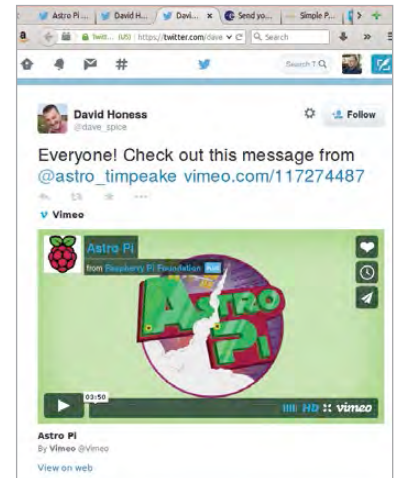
Astro Pi ... David H... Davi... Send yo... Simple P...

Twitt... (US) https://twitter.com/dave Search

Search T

David Honess
@dave_spice

Follow

Everyone! Check out this message from @astro_timpeake vimeo.com/117274487

Vimeo

Astro Pi
from Raspberry Pi Foundation PLUS

ASTRO Pi

03:50

HD vimeo

Astro Pi
By Vimeo @Vimeo

View on web